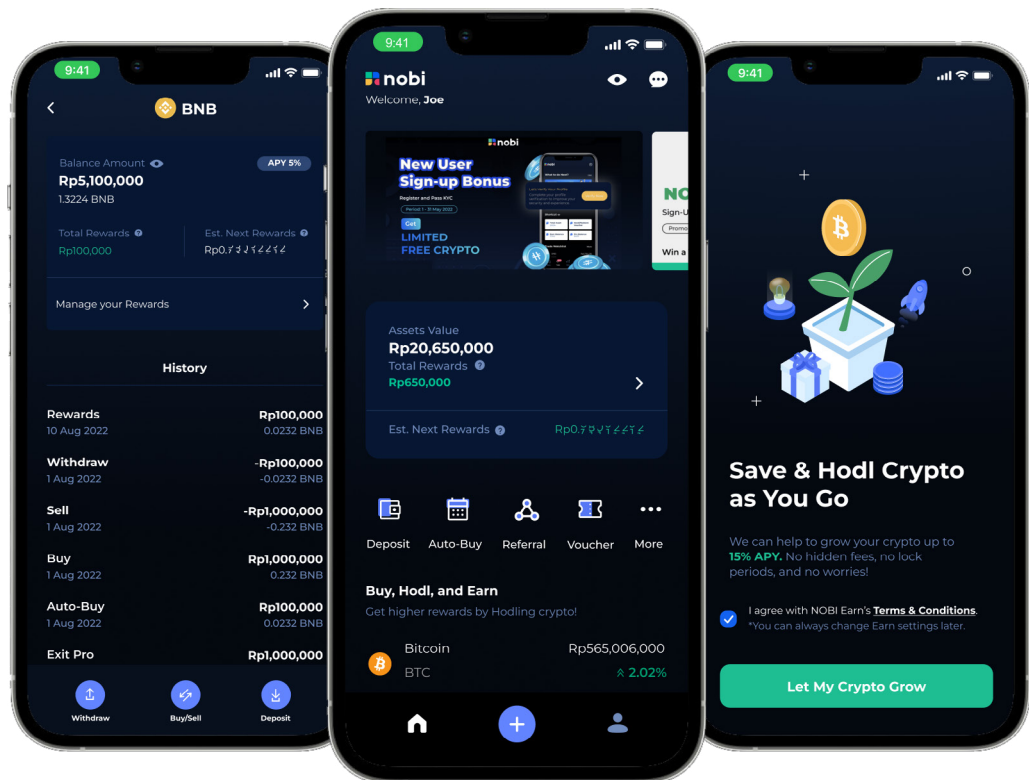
9:41

BNB

Balance Amount
APY 5%
Rp5,100,000
1.3224 BNB

Total Rewards
Rp100,000
Est. Next Rewards
Rp0.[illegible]

Manage your Rewards

History

Rewards
10 Aug 2022
Rp100,000
0.0232 BNB

Withdraw
1 Aug 2022
-Rp100,000
-0.0232 BNB

Sell
1 Aug 2022
-Rp1,000,000
-0.232 BNB

Buy
1 Aug 2022
Rp1,000,000
0.232 BNB

Auto-Buy
1 Aug 2022
Rp100,000
0.0232 BNB

Exit Pro
Rp1,000,000

Withdraw
Buy/Sell
Deposit

9:41

nobi
Welcome, Joe

nobi
New User Sign-up Bonus
Register and Pass KYC
Get
LIMITED FREE CRYPTO

NO
Sign-U
Promo
Win a

Assets Value
Rp20,650,000
Total Rewards
Rp650,000
Est. Next Rewards
Rp0.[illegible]

Deposit
Auto-Buy
Referral
Voucher
More

Buy, Hodl, and Earn
Get higher rewards by Hodling crypto!

Bitcoin
BTC
Rp565,006,000
2.02%

9:41

Save & Hodl Crypto as You Go

We can help to grow your crypto up to 15% APY. No hidden fees, no lock periods, and no worries!

I agree with NOBI Earn's Terms & Conditions.
*You can always change Earn settings later.

Let My Crypto Grow